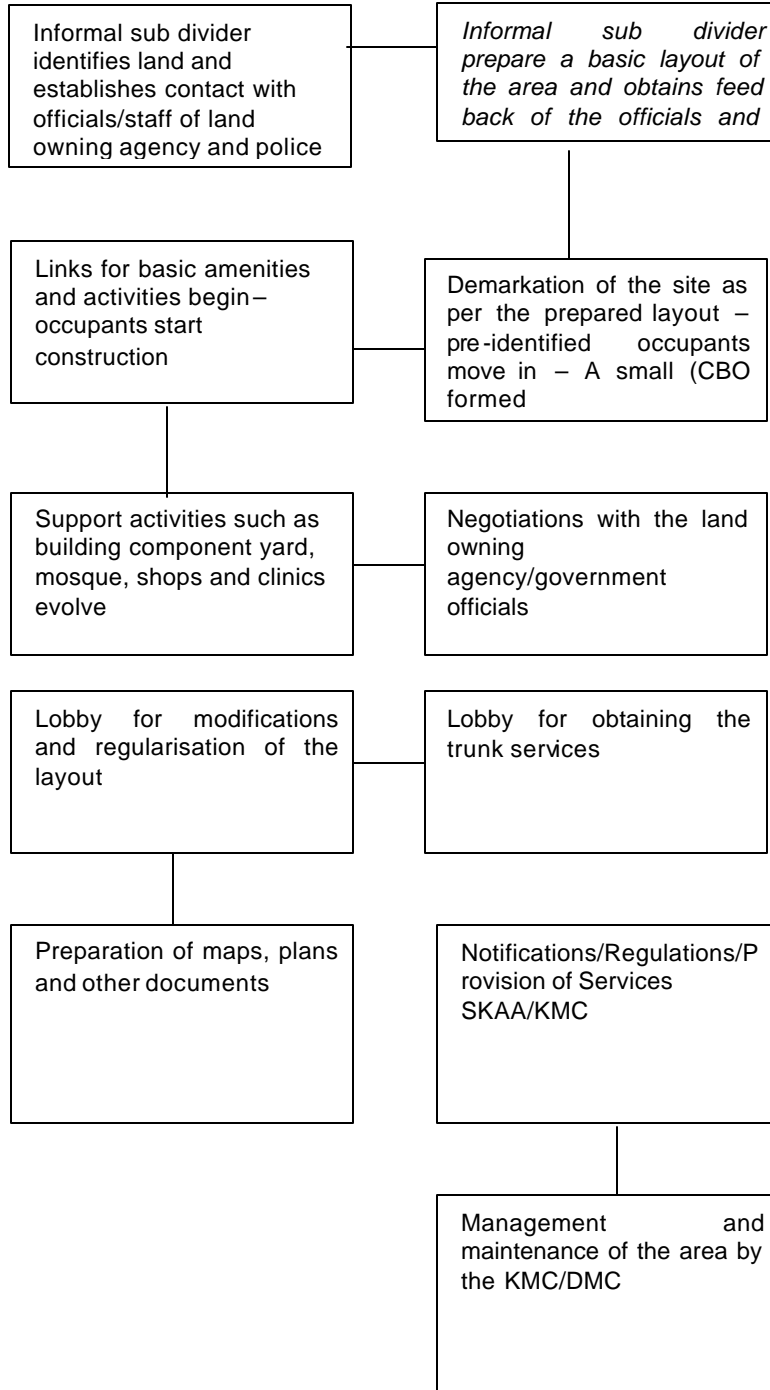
Informal sub divider identifies land and establishes contact with officials/staff of land owning agency and police

Informal sub divider prepare a basic layout of the area and obtains feed back of the officials and

Demarkation of the site as per the prepared layout – pre-identified occupants move in – A small (CBO formed

Links for basic amenities and activities begin – occupants start construction

Support activities such as building component yard, mosque, shops and clinics evolve

Negotiations with the land owning agency/government officials

Lobby for modifications and regularisation of the layout

Lobby for obtaining the trunk services

Preparation of maps, plans and other documents

Notifications/Regulations/Provision of Services SKAA/KMC

Management and maintenance of the area by the KMC/DMC